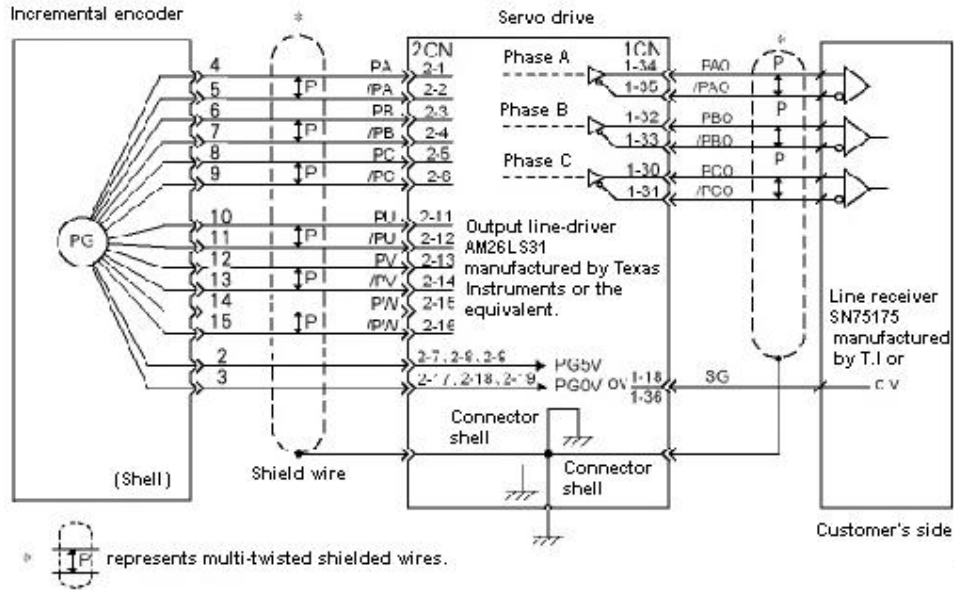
Incremental encoder

*

Servo drive

2CN

1CN

*

PG

4
5
6
7
8
9
10
11
12
13
14
15
2
3

P
P
P
P
P
P

PA
/PA
PB
/PB
PC
/PC
PU
/PU
PV
/PV
PW
/PW

2-1
2-2
2-3
2-4
2-5
2-6
2-11
2-12
2-13
2-14
2-15
2-16
2-7, 2-8, 2-9
2-17, 2-18, 2-19

Phase A
Phase B
Phase C

1-34
1-35
1-32
1-33
1-30
1-31

PAO
/PAO
PBO
/PBO
PCO
/PCO

P
P
P

Output line-driver AM26LS31 manufactured by Texas Instruments or the equivalent.

PG5V
PG0V 0V

1-18
1-36

SG

0 V

Line receiver SN75175 manufactured by T.I or

Connector shell

(Shell)

Shield wire

Connector shell

Customer's side

* P represents multi-twisted shielded wires.